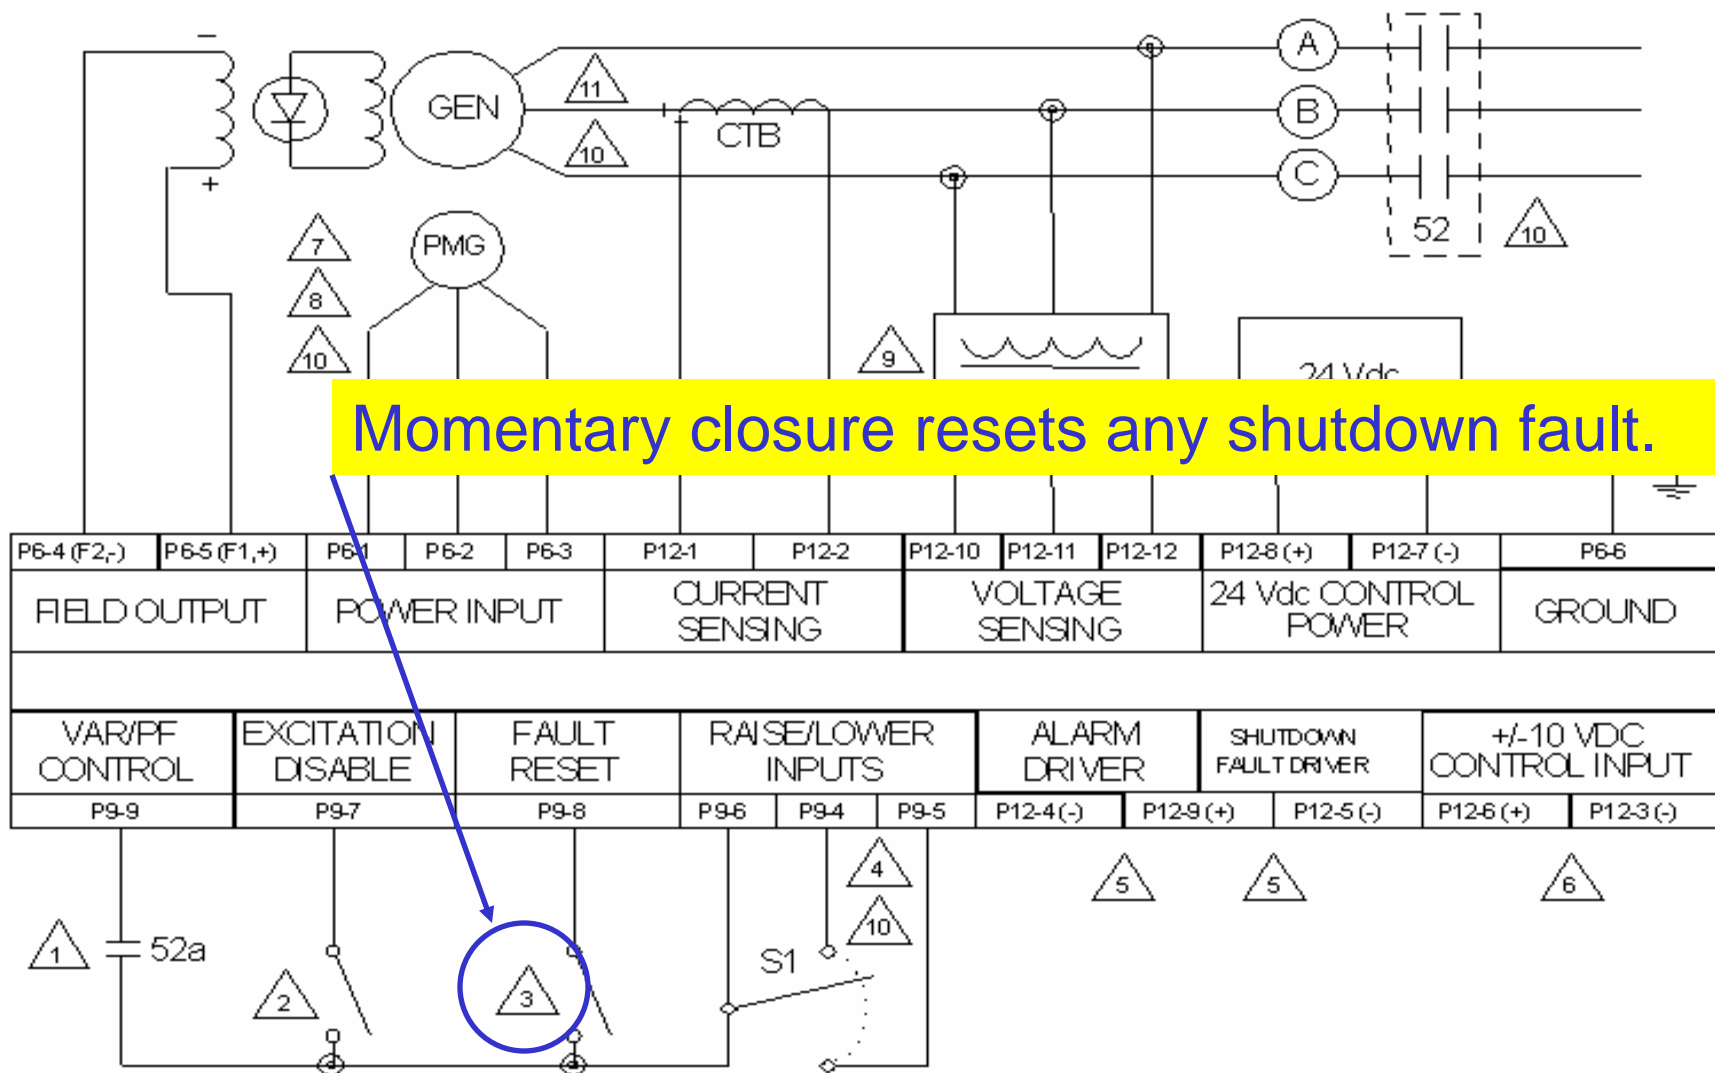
–
+
GEN
11
10
CTB
A
B
C
52
10
7
8
10
PMG
9
24 Vdc

Momentary closure resets any shutdown fault.

| P6-4 (F2,-) | P6-5 (F1,+) | P6-1 | P6-2 | P6-3 | P12-1 | P12-2 | P12-10 | P12-11 | P12-12 | P12-8 (+) | P12-7 (-) | P6-6 |
|---|---|---|---|---|---|---|---|---|---|---|---|---|
| FIELD OUTPUT | | POWER INPUT | | | CURRENT SENSING | | VOLTAGE SENSING | | | 24 Vdc CONTROL POWER | | GROUND |

| VAR/PF CONTROL | EXCITATION DISABLE | FAULT RESET | RAISE/LOWER INPUTS | | | ALARM DRIVER | SHUTDOWN FAULT DRIVER | | +/-10 VDC CONTROL INPUT | |
|---|---|---|---|---|---|---|---|---|---|---|
| P9-9 | P9-7 | P9-8 | P9-6 | P9-4 | P9-5 | P12-4 (-) | P12-9 (+) | P12-5 (-) | P12-6 (+) | P12-3 (-) |

4
10
5
5
6
1
52a
2
3
S1